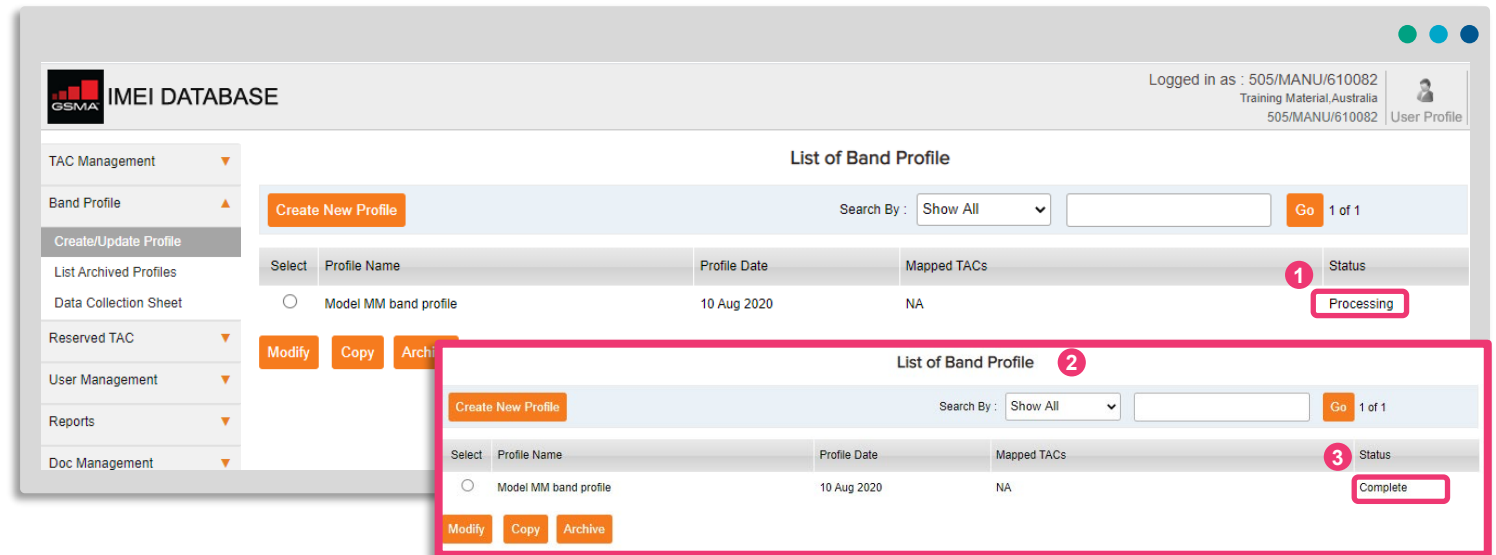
GSMA IMEI DATABASE

Logged in as : 505/MANU/610082
Training Material,Australia
505/MANU/610082

User Profile

TAC Management
Band Profile
Create/Update Profile
List Archived Profiles
Data Collection Sheet
Reserved TAC
User Management
Reports
Doc Management

List of Band Profile

Create New Profile

Search By : Show All

Go 1 of 1

| Select | Profile Name | Profile Date | Mapped TACs | Status |
|---|---|---|---|---|
| ○ | Model MM band profile | 10 Aug 2020 | NA | Processing |

1

Modify Copy Archi

List of Band Profile

2

Create New Profile

Search By : Show All

Go 1 of 1

3

| Select | Profile Name | Profile Date | Mapped TACs | Status |
|---|---|---|---|---|
| ○ | Model MM band profile | 10 Aug 2020 | NA | Complete |

Modify Copy Archive